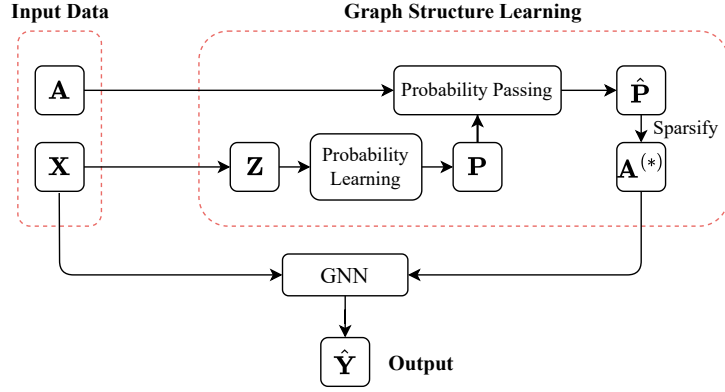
Input Data

Graph Structure Learning

$\mathbf{A}$

Probability Passing

$\hat{\mathbf{P}}$

Sparsify

$\mathbf{X}$

$\mathbf{Z}$

Probability Learning

$\mathbf{P}$

$\mathbf{A}^{(*)}$

GNN

$\hat{\mathbf{Y}}$

Output